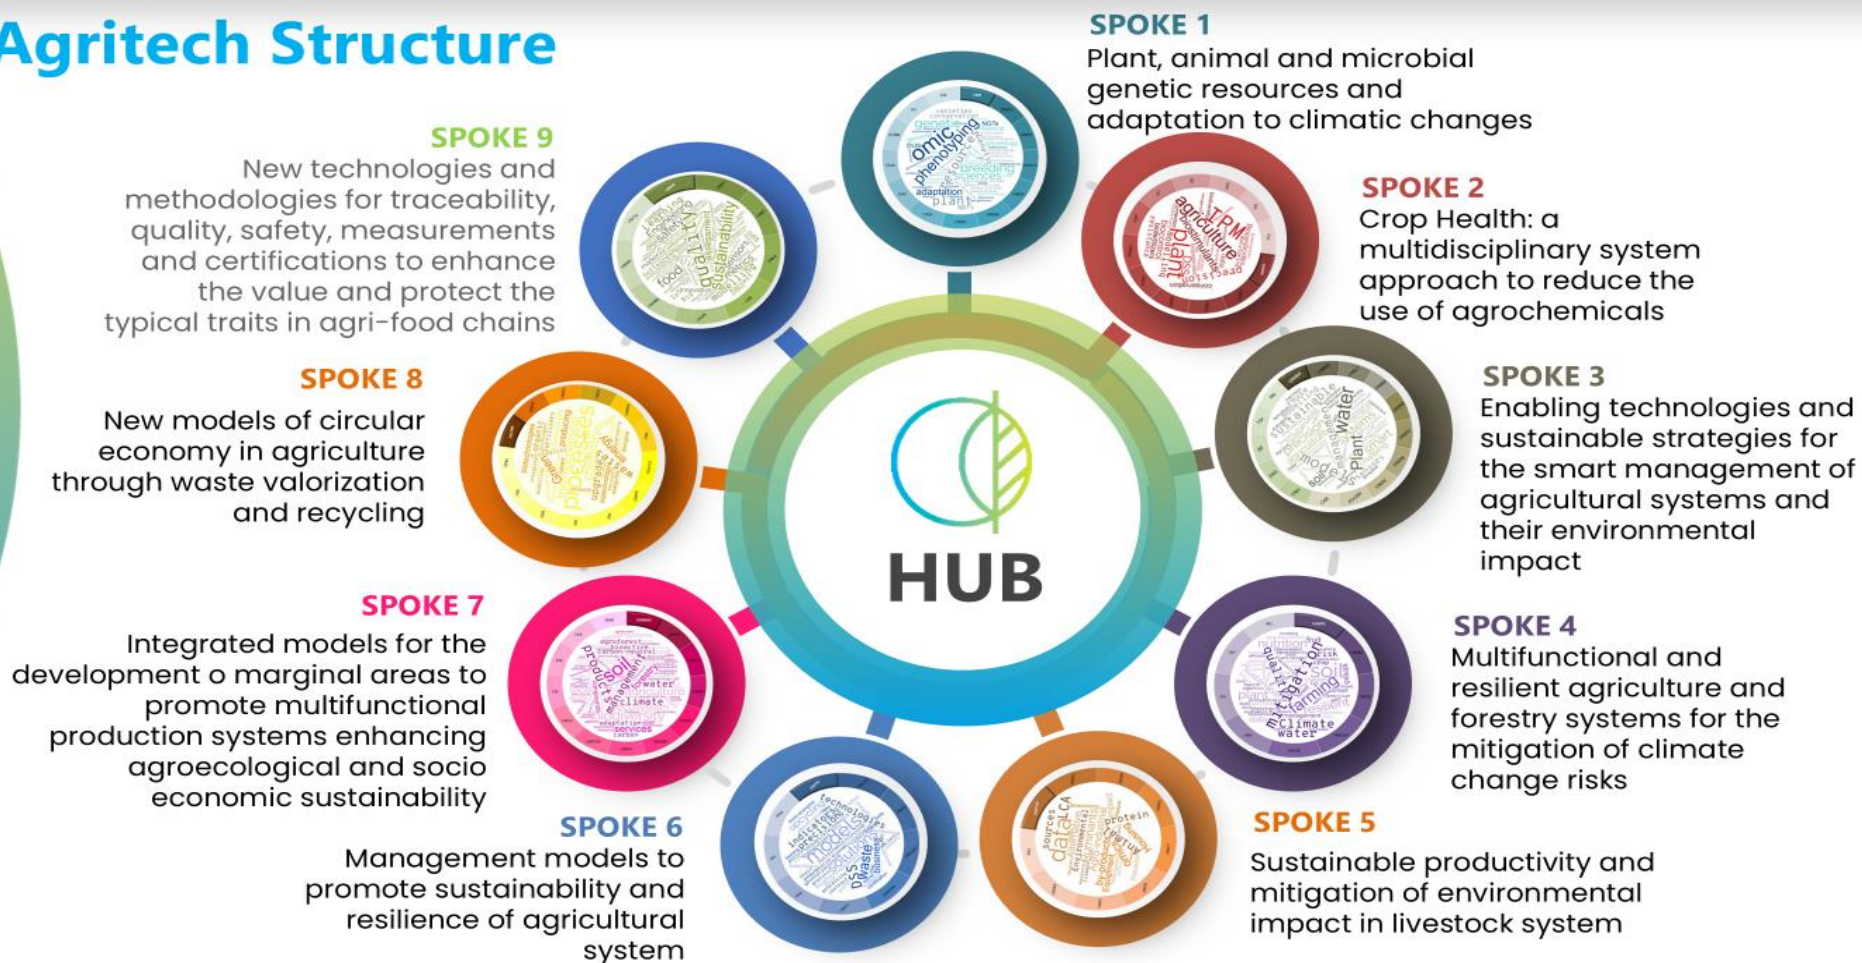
Agritech Structure

SPOKE 1
Plant, animal and microbial genetic resources and adaptation to climatic changes

SPOKE 2
Crop Health: a multidisciplinary system approach to reduce the use of agrochemicals

SPOKE 3
Enabling technologies and sustainable strategies for the smart management of agricultural systems and their environmental impact

SPOKE 4
Multifunctional and resilient agriculture and forestry systems for the mitigation of climate change risks

SPOKE 5
Sustainable productivity and mitigation of environmental impact in livestock system

SPOKE 6
Management models to promote sustainability and resilience of agricultural system

SPOKE 7
Integrated models for the development o marginal areas to promote multifunctional production systems enhancing agroecological and socio economic sustainability

SPOKE 8
New models of circular economy in agriculture through waste valorization and recycling

SPOKE 9
New technologies and methodologies for traceability, quality, safety, measurements and certifications to enhance the value and protect the typical traits in agri-food chains

HUB